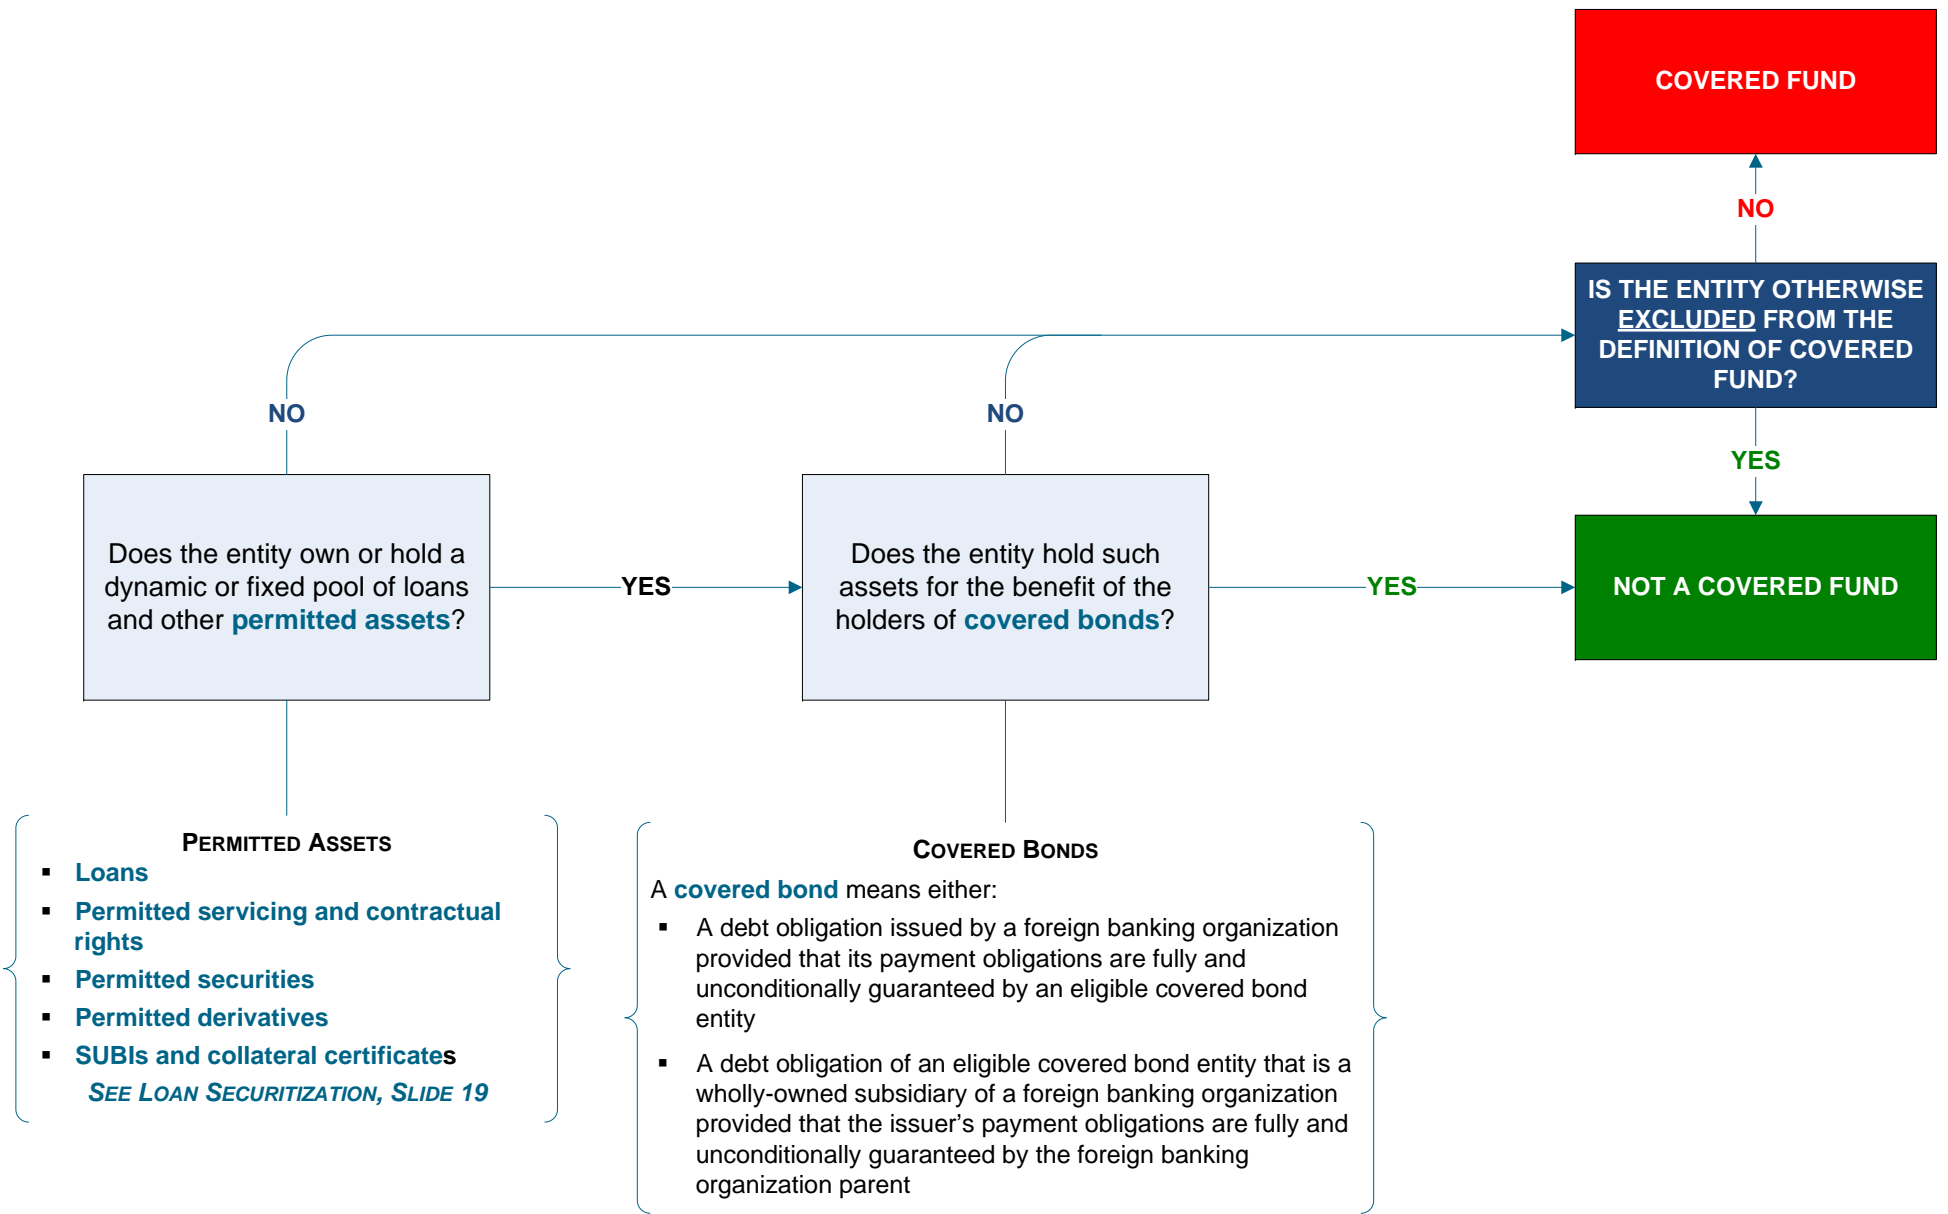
COVERED FUND

NO

IS THE ENTITY OTHERWISE EXCLUDED FROM THE DEFINITION OF COVERED FUND?

YES

NOT A COVERED FUND

NO

NO

Does the entity own or hold a dynamic or fixed pool of loans and other permitted assets?

YES

Does the entity hold such assets for the benefit of the holders of covered bonds?

YES

PERMITTED ASSETS
- Loans
- Permitted servicing and contractual rights
- Permitted securities
- Permitted derivatives
- SUBIs and collateral certificates

SEE LOAN SECURITIZATION, SLIDE 19

COVERED BONDS
A covered bond means either:
- A debt obligation issued by a foreign banking organization provided that its payment obligations are fully and unconditionally guaranteed by an eligible covered bond entity
- A debt obligation of an eligible covered bond entity that is a wholly-owned subsidiary of a foreign banking organization provided that the issuer's payment obligations are fully and unconditionally guaranteed by the foreign banking organization parent